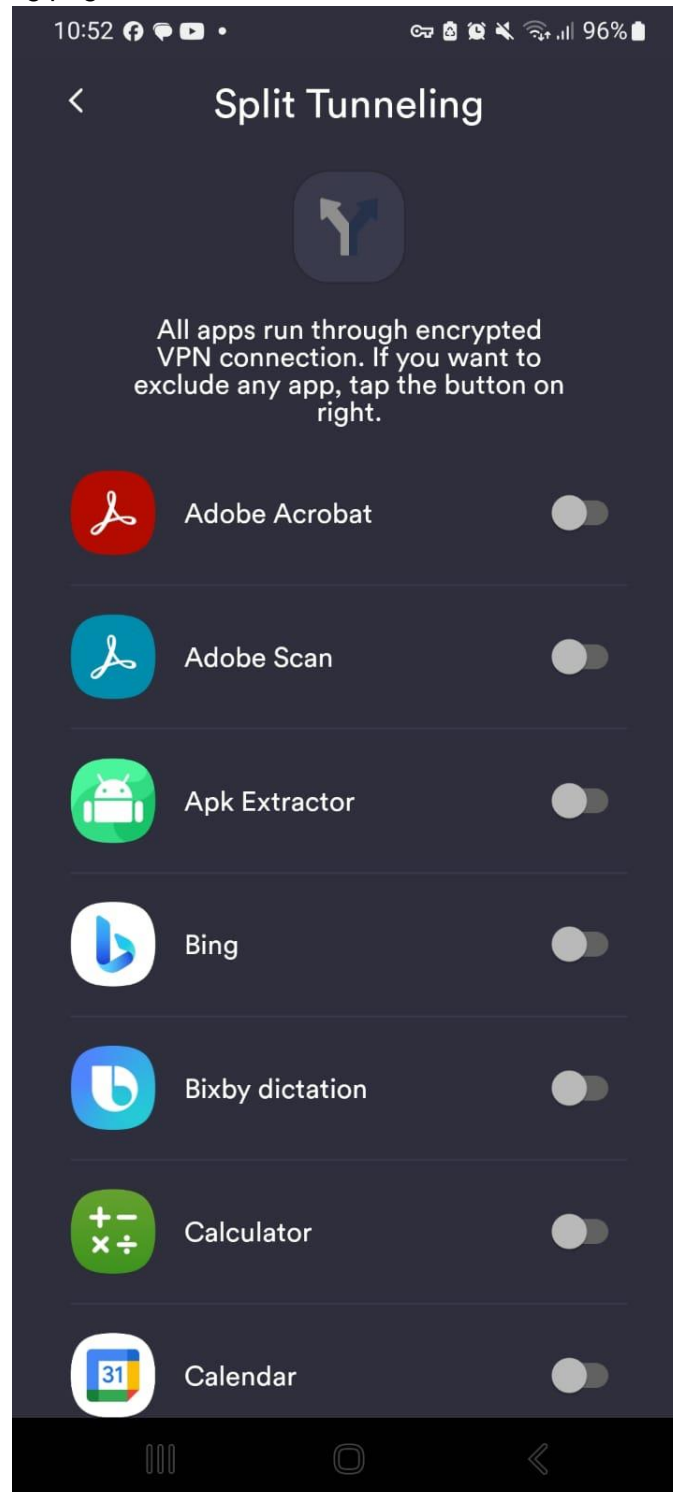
10:52 • 96%

Split Tunneling

All apps run through encrypted VPN connection. If you want to exclude any app, tap the button on right.

Adobe Acrobat

Adobe Scan

Apk Extractor

Bing

Bixby dictation

Calculator

31

Calendar